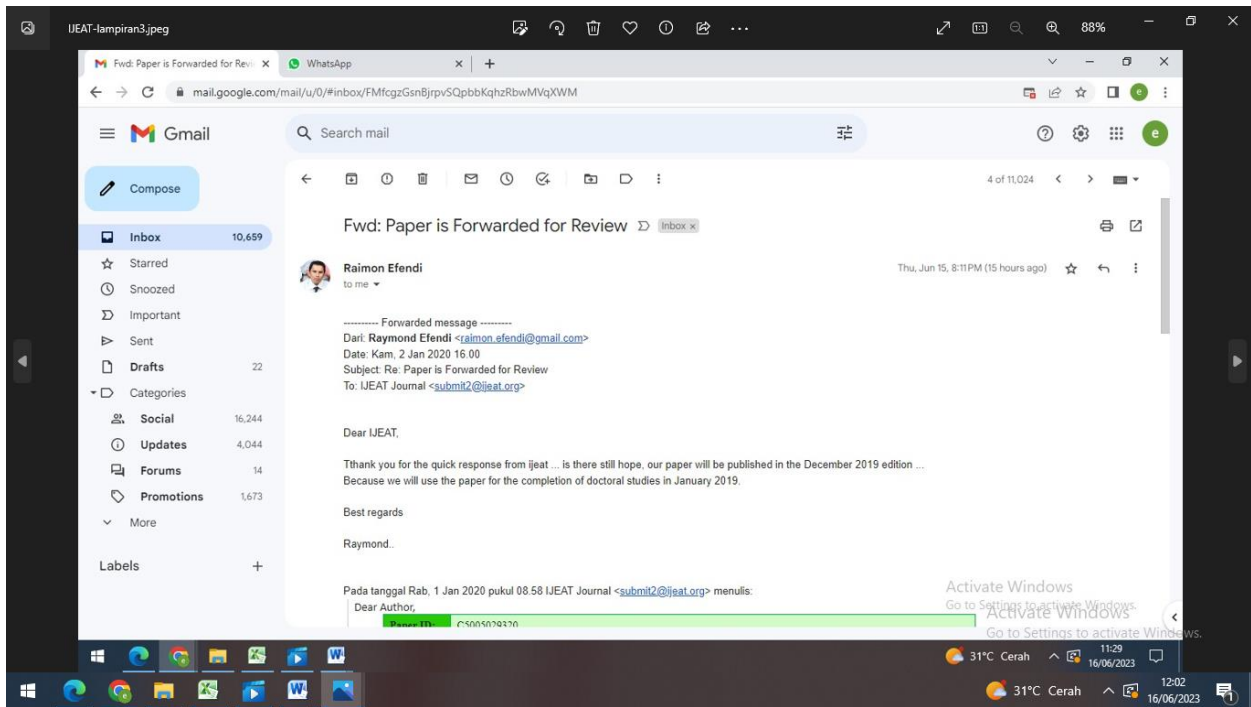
IJEAT-lampiran3.jpeg

88%

Fwd: Paper is Forwarded for Revi

WhatsApp

mail.google.com/mail/u/0/#inbox/FMfcgzGsnBjrpvSQpbbKqhzRbwMVqXWM

Gmail

Search mail

Compose

Inbox 10,659

Starred

Snoozed

Important

Sent

Drafts 22

Categories

Social 16,244

Updates 4,044

Forums 14

Promotions 1,673

More

Labels

4 of 11,024

Fwd: Paper is Forwarded for Review Inbox ×

Raimon Efendi

to me

Thu, Jun 15, 8:11 PM (15 hours ago)

---------- Forwarded message ---------
Dari: Raymond Efendi <raimon.efendi@gmail.com>
Date: Kam, 2 Jan 2020 16.00
Subject: Re: Paper is Forwarded for Review
To: IJEAT Journal <submit2@ijeat.org>

Dear IJEAT,

Tthank you for the quick response from ijeat ... is there still hope, our paper will be published in the December 2019 edition ...
Because we will use the paper for the completion of doctoral studies in January 2019.

Best regards

Raymond..

Pada tanggal Rab, 1 Jan 2020 pukul 08.58 IJEAT Journal <submit2@ijeat.org> menulis:
Dear Author,

Paper ID: C5005029320

Activate Windows
Go to Settings to activate Windows.

Activate Windows
Go to Settings to activate Windows.

31°C Cerah 11:29 16/06/2023

31°C Cerah 12:02 16/06/2023